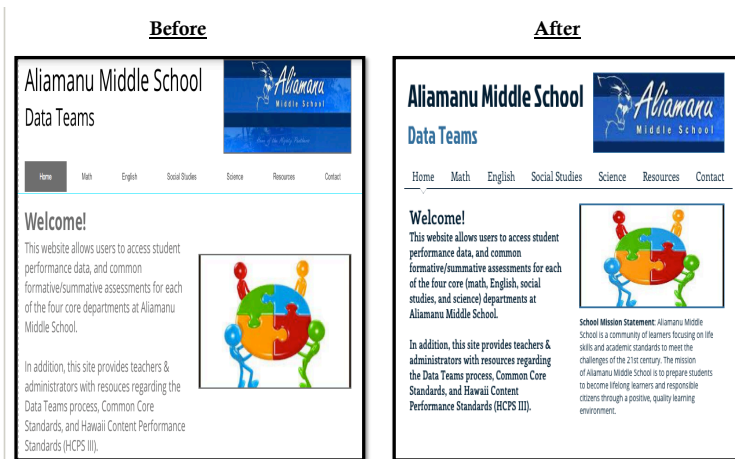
Before

Aliamanu Middle School
Data Teams

Aliamanu
Middle School
Home of the Mighty Panthers

Home Math English Social Studies Science Resources Contact

Welcome!

This website allows users to access student performance data, and common formative/summative assessments for each of the four core departments at Aliamanu Middle School.

In addition, this site provides teachers & administrators with resouces regarding the Data Teams process, Common Core Standards, and Hawaii Content Performance Standards (HCPS III).

After

Aliamanu Middle School
Data Teams

Aliamanu
Middle School

Home Math English Social Studies Science Resources Contact

Welcome!

This website allows users to access student performance data, and common formative/summative assessments for each of the four core (math, English, social studies, and science) departments at Aliamanu Middle School.

In addition, this site provides teachers & administrators with resources regarding the Data Teams process, Common Core Standards, and Hawaii Content Performance Standards (HCPS III).

School Mission Statement: Aliamanu Middle School is a community of learners focusing on life skills and academic standards to meet the challenges of the 21st century. The mission of Aliamanu Middle School is to prepare students to become lifelong learners and responsible citizens through a positive, quality learning environment.